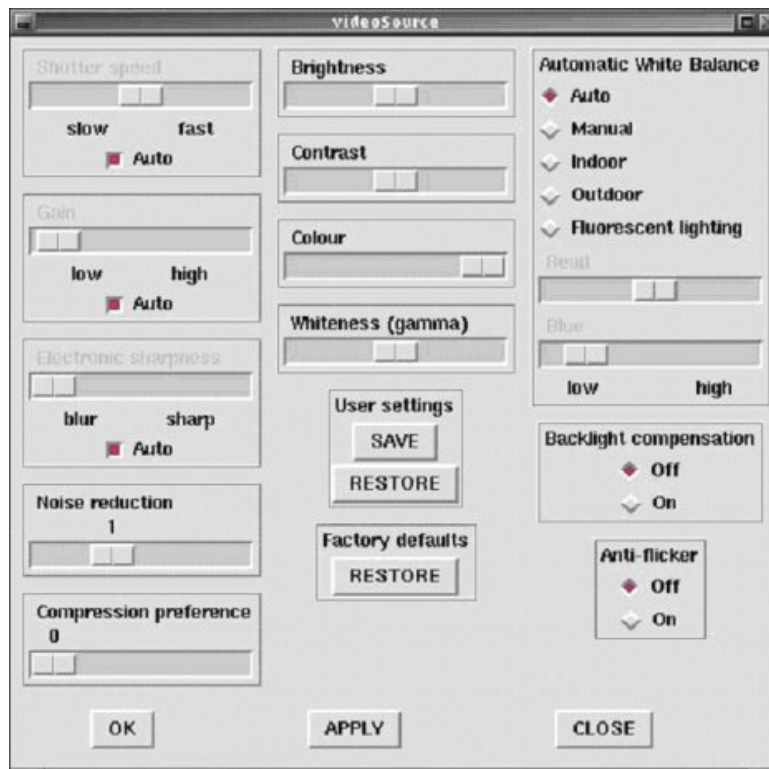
videoSource

Shutter speed
slow fast
Auto

Gain
low high
Auto

Electronic sharpness
blur sharp
Auto

Noise reduction
1

Compression preference
0

Brightness

Contrast

Colour

Whiteness (gamma)

User settings
SAVE
RESTORE

Factory defaults
RESTORE

Automatic White Balance
Auto
Manual
Indoor
Outdoor
Fluorescent lighting
Reud
Blue
low high

Backlight compensation
Off
On

Anti-flicker
Off
On

OK
APPLY
CLOSE